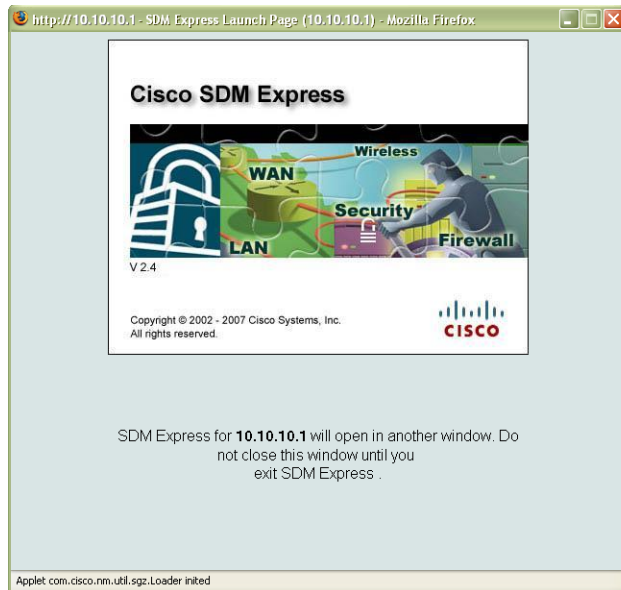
http://10.10.10.1 - SDM Express Launch Page (10.10.10.1) - Mozilla Firefox

Cisco SDM Express

Wireless
WAN
Security
LAN
Firewall

V 2.4

Copyright © 2002 - 2007 Cisco Systems, Inc.
All rights reserved.

CISCO

SDM Express for **10.10.10.1** will open in another window. Do not close this window until you exit SDM Express .

Applet com.cisco.nm.util.sgz.Loader inited